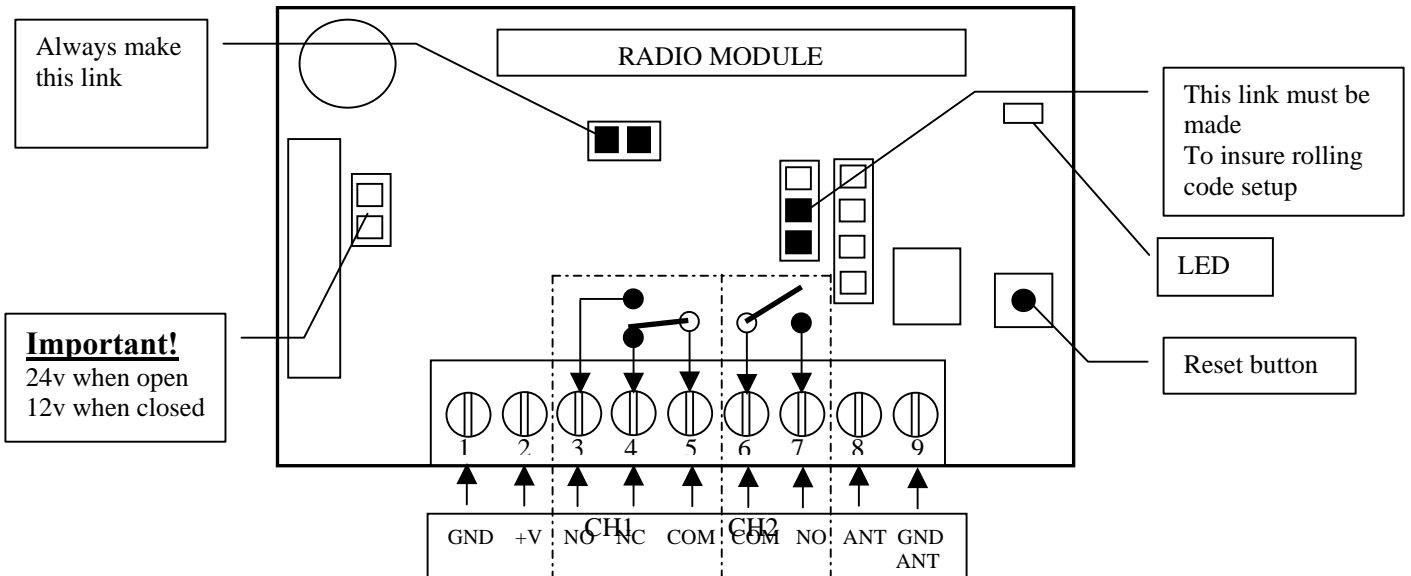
Always make this link

RADIO MODULE

This link must be made
To insure rolling code setup

LED

Important!
24v when open
12v when closed

Reset button

1 2 3 4 5 6 7 8 9

CH1 CH2

GND +V NO NC COM COM NO ANT GND ANT